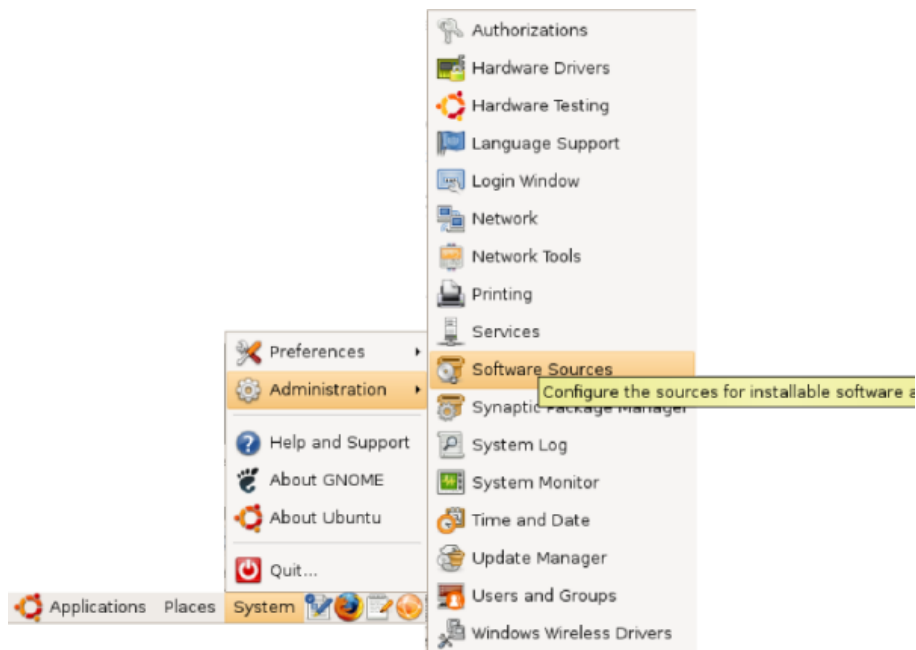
Authorizations
Hardware Drivers
Hardware Testing
Language Support
Login Window
Network
Network Tools
Printing
Services
Software Sources
Configure the sources for installable software a
Synaptic Package Manager
System Log
System Monitor
Time and Date
Update Manager
Users and Groups
Windows Wireless Drivers

Preferences
Administration
Help and Support
About GNOME
About Ubuntu
Quit...

Applications Places System